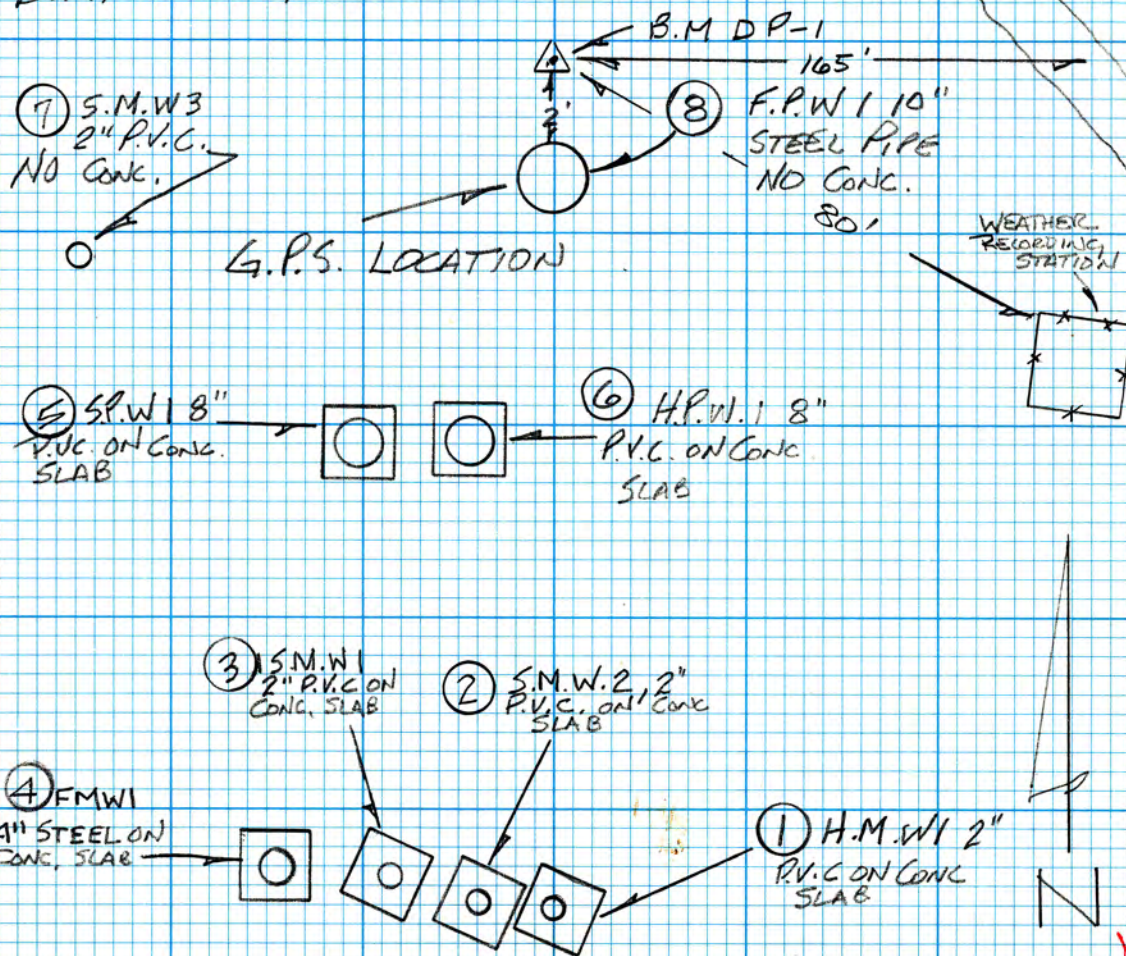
B.M DP-1

165'

2'

7 S.M.W3 2" P.V.C. NO CONC.

8 F.P.W 1 10" STEEL PIPE NO CONC. 80'

G.P.S. LOCATION

WEATHER RECORDING STATION

5 SP.W 1 8" P.V.C. ON CONC. SLAB

6 H.P.W. 1 8" P.V.C. ON CONC SLAB

3 S.M.W 1 2" P.V.C ON CONC. SLAB

2 S.M.W. 2 2" P.V.C. ON CONC SLAB

4 FMW1 4" STEEL ON CONC. SLAB

1 H.M.W1 2" P.V.C ON CONC SLAB

N